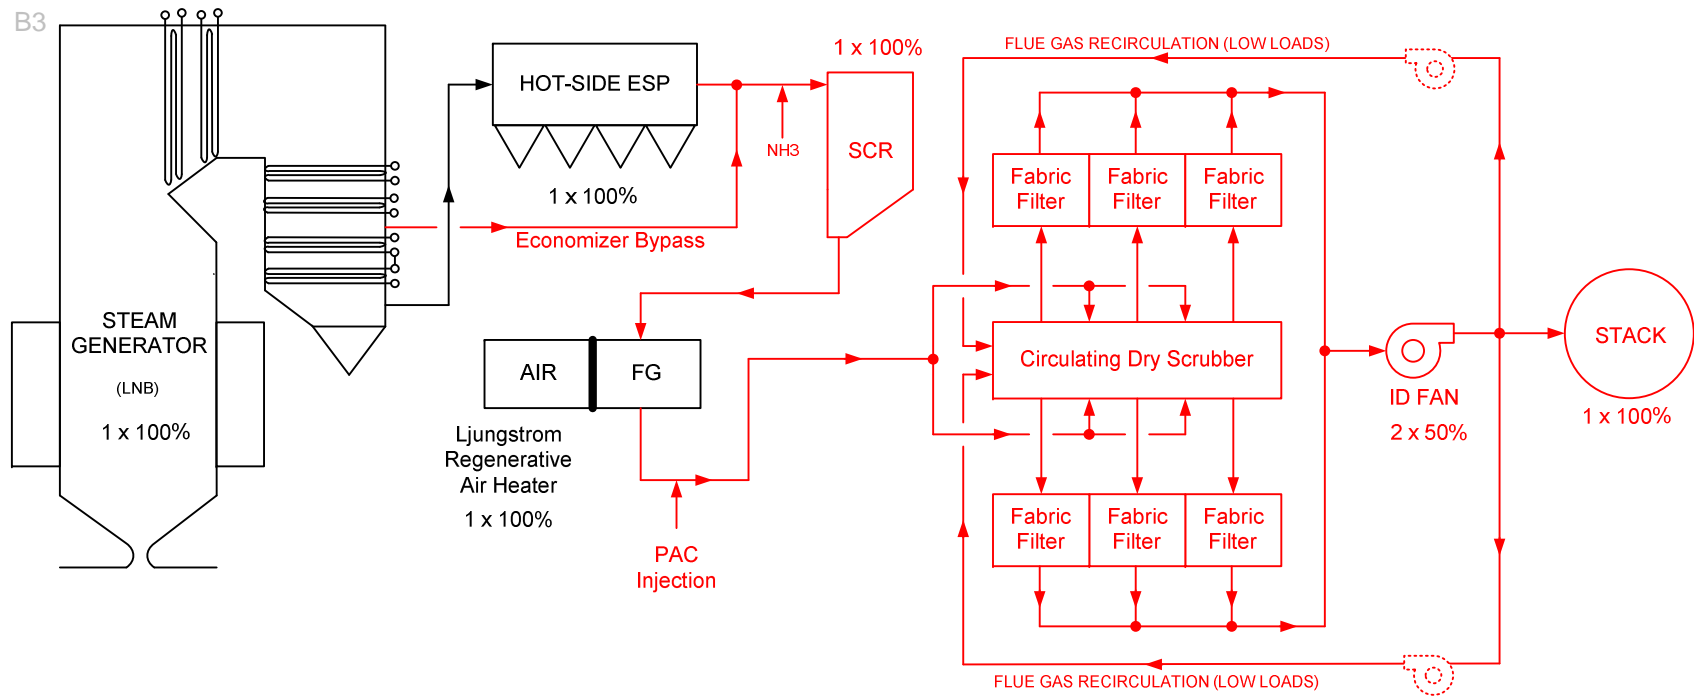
B3

STEAM GENERATOR

(LNB)

1 x 100%

HOT-SIDE ESP

1 x 100%

Economizer Bypass

NH3

1 x 100%

SCR

AIR

FG

Ljungstrom Regenerative Air Heater

1 x 100%

PAC Injection

FLUE GAS RECIRCULATION (LOW LOADS)

Fabric Filter

Fabric Filter

Fabric Filter

Circulating Dry Scrubber

Fabric Filter

Fabric Filter

Fabric Filter

FLUE GAS RECIRCULATION (LOW LOADS)

ID FAN

2 x 50%

STACK

1 x 100%